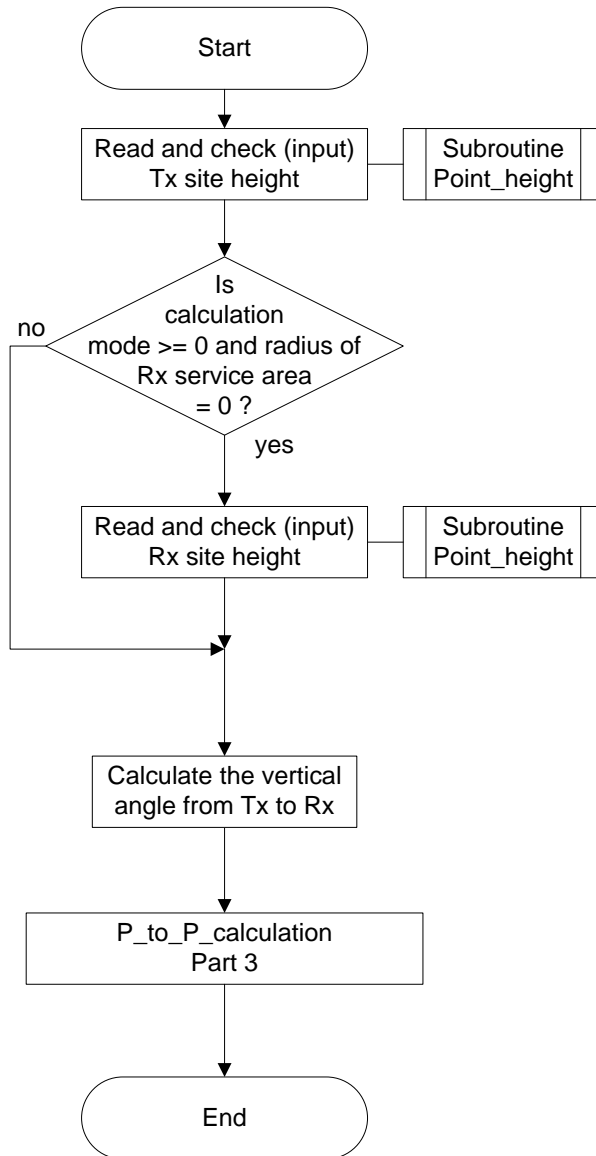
Start

Read and check (input) Tx site height

Subroutine Point_height

Is calculation mode >= 0 and radius of Rx service area = 0 ?

no

yes

Read and check (input) Rx site height

Subroutine Point_height

Calculate the vertical angle from Tx to Rx

P_to_P_calculation Part 3

End